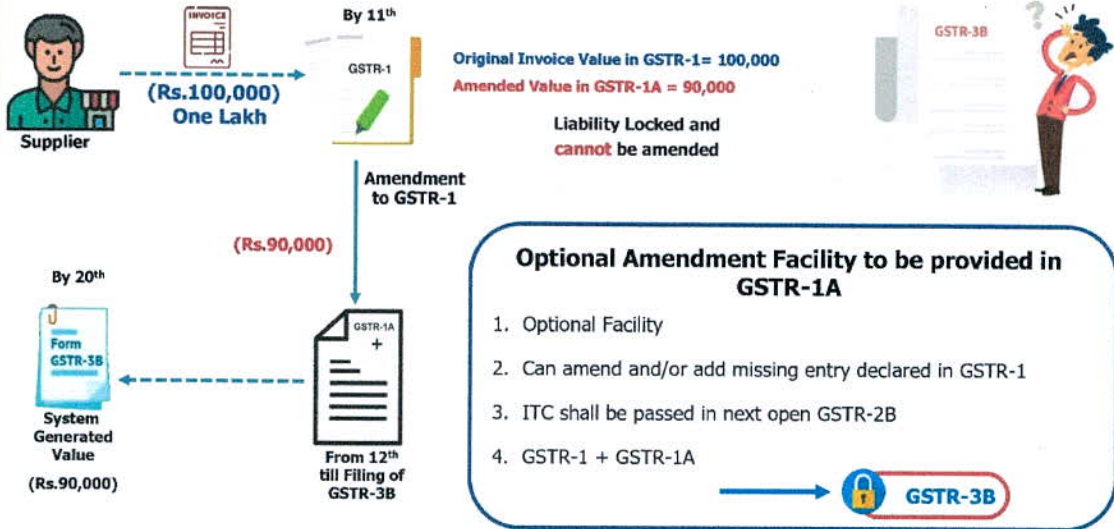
INVOICE

Supplier

(Rs.100,000)
One Lakh

By 11$^{th}$

GSTR-1

Original Invoice Value in GSTR-1= 100,000

Amended Value in GSTR-1A = 90,000

Liability Locked and cannot be amended

GSTR-3B

Amendment to GSTR-1

(Rs.90,000)

By 20$^{th}$

Form GSTR-3B

System Generated Value

(Rs.90,000)

GSTR-1A +

From 12$^{th}$ till Filing of GSTR-3B

Optional Amendment Facility to be provided in GSTR-1A

1. Optional Facility
2. Can amend and/or add missing entry declared in GSTR-1
3. ITC shall be passed in next open GSTR-2B
4. GSTR-1 + GSTR-1A

GSTR-3B